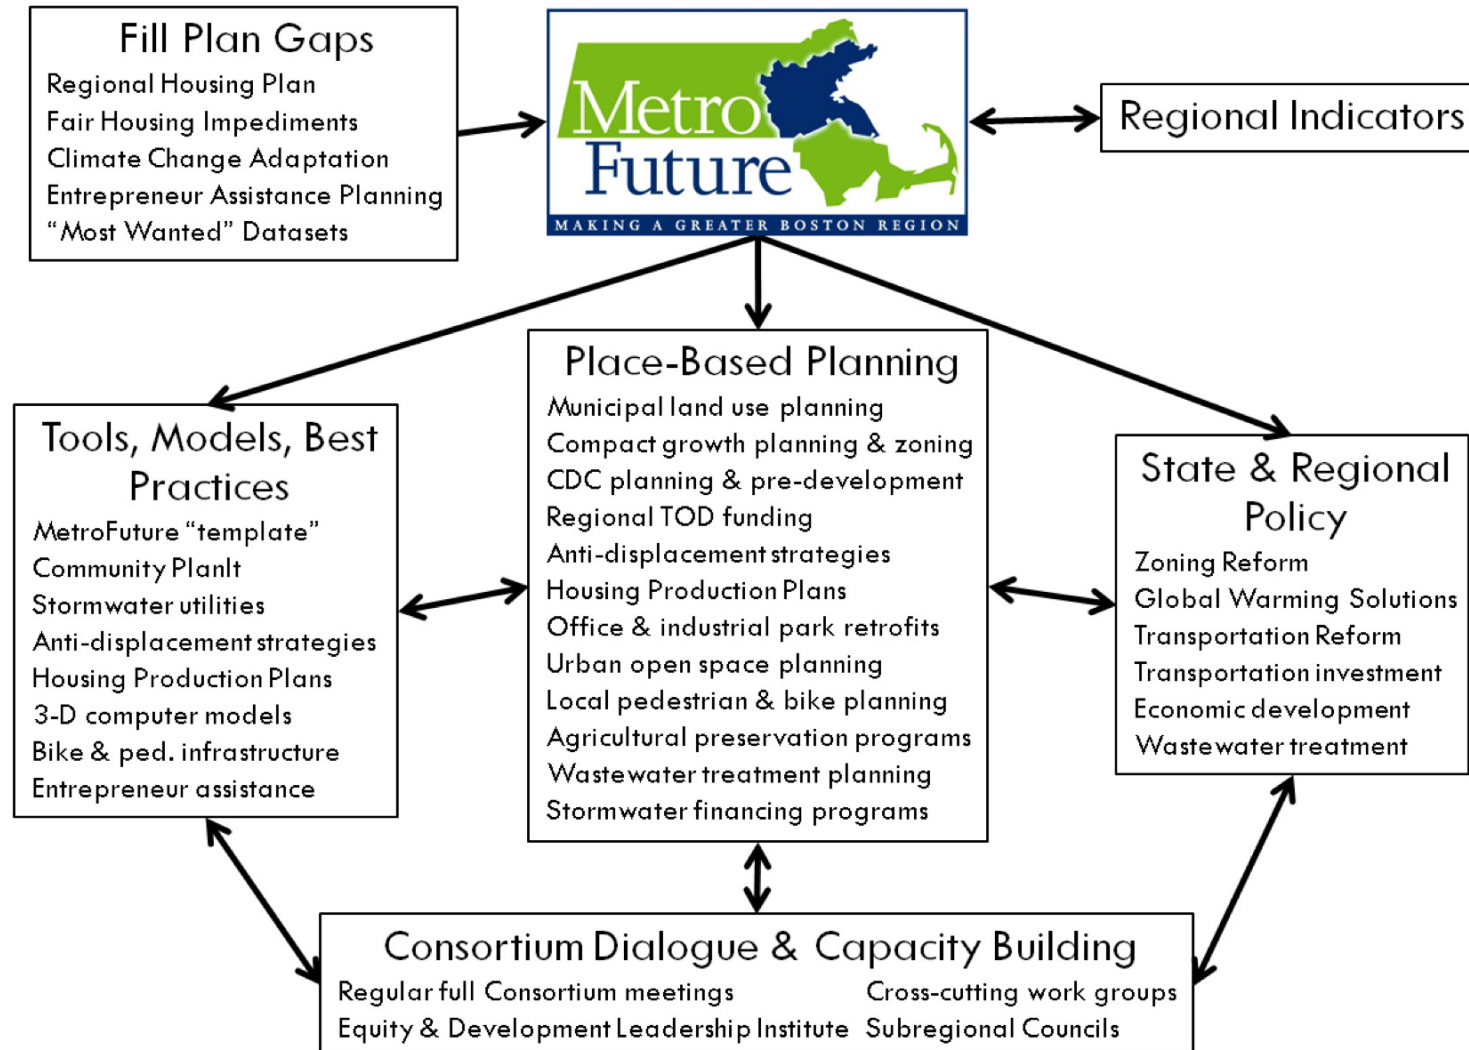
Fill Plan Gaps
Regional Housing Plan
Fair Housing Impediments
Climate Change Adaptation
Entrepreneur Assistance Planning
"Most Wanted" Datasets

Metro Future
MAKING A GREATER BOSTON REGION

Regional Indicators

Tools, Models, Best Practices
MetroFuture "template"
Community PlanIt
Stormwater utilities
Anti-displacement strategies
Housing Production Plans
3-D computer models
Bike & ped. infrastructure
Entrepreneur assistance

Place-Based Planning
Municipal land use planning
Compact growth planning & zoning
CDC planning & pre-development
Regional TOD funding
Anti-displacement strategies
Housing Production Plans
Office & industrial park retrofits
Urban open space planning
Local pedestrian & bike planning
Agricultural preservation programs
Wastewater treatment planning
Stormwater financing programs

State & Regional Policy
Zoning Reform
Global Warming Solutions
Transportation Reform
Transportation investment
Economic development
Wastewater treatment

Consortium Dialogue & Capacity Building
Regular full Consortium meetings
Equity & Development Leadership Institute
Cross-cutting work groups
Subregional Councils